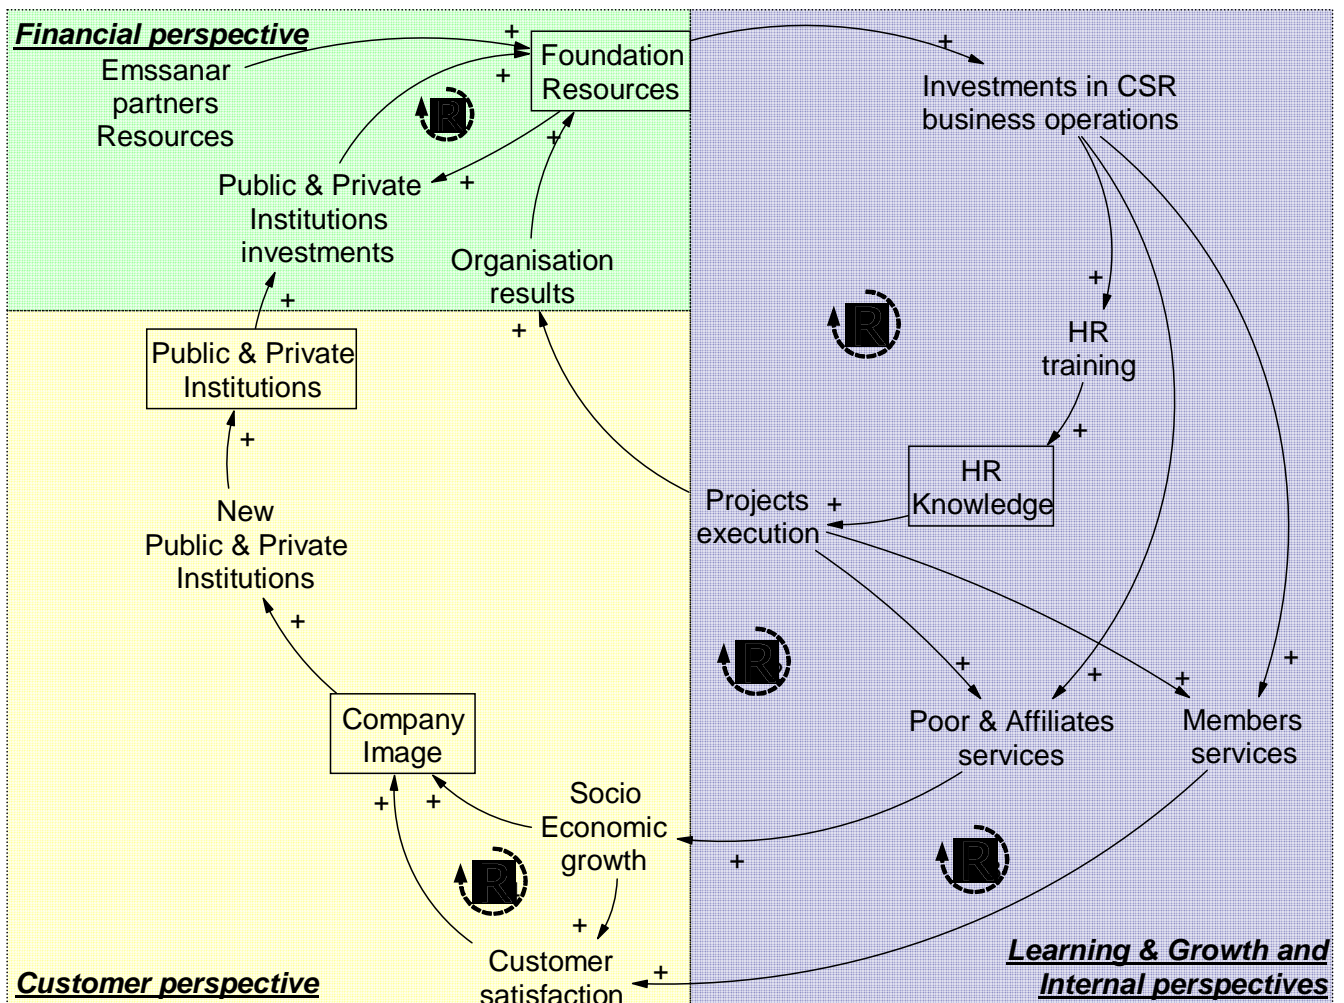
Financial perspective

Emssanar partners Resources

+

Foundation Resources

+

R

Public & Private Institutions investments

+

Organisation results

+

Investments in CSR business operations

+

Public & Private Institutions

+

New Public & Private Institutions

+

Company Image

+

+

Socio Economic growth

+

R

Customer satisfaction

+

Customer perspective

R

+

HR training

+

HR Knowledge

Projects execution

+

+

R

+

+

Poor & Affiliates services

+

+

Members services

+

R

Learning & Growth and Internal perspectives